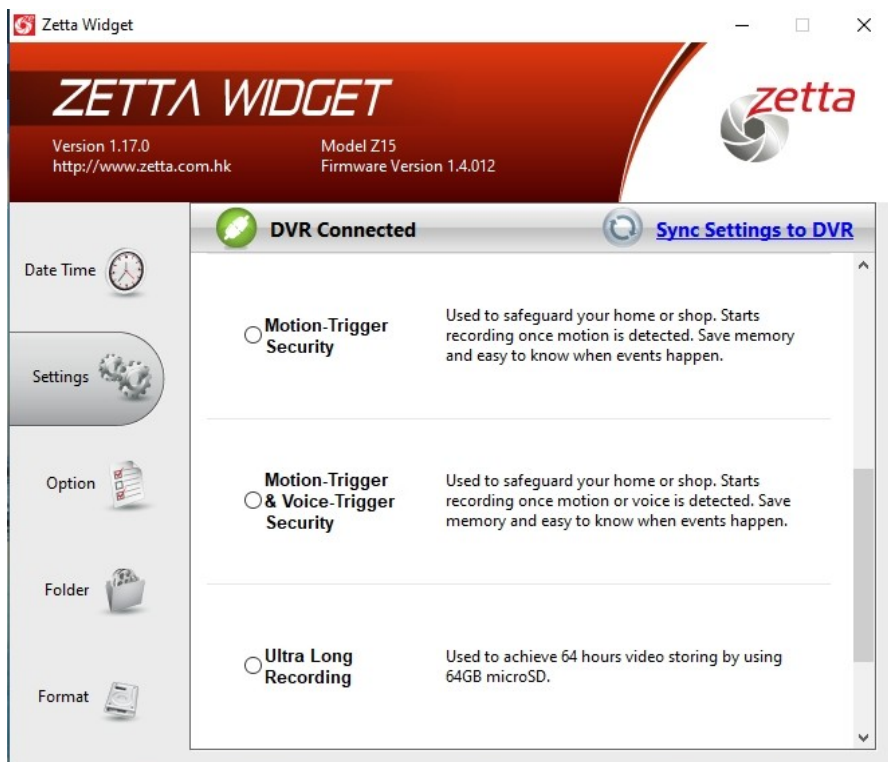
Zetta Widget

ZETTA WIDGET
Version 1.17.0
http://www.zetta.com.hk
Model Z15
Firmware Version 1.4.012

zetta

Date Time
Settings
Option
Folder
Format

DVR Connected
Sync Settings to DVR

Motion-Trigger Security
Used to safeguard your home or shop. Starts recording once motion is detected. Save memory and easy to know when events happen.

Motion-Trigger & Voice-Trigger Security
Used to safeguard your home or shop. Starts recording once motion or voice is detected. Save memory and easy to know when events happen.

Ultra Long Recording
Used to achieve 64 hours video storing by using 64GB microSD.